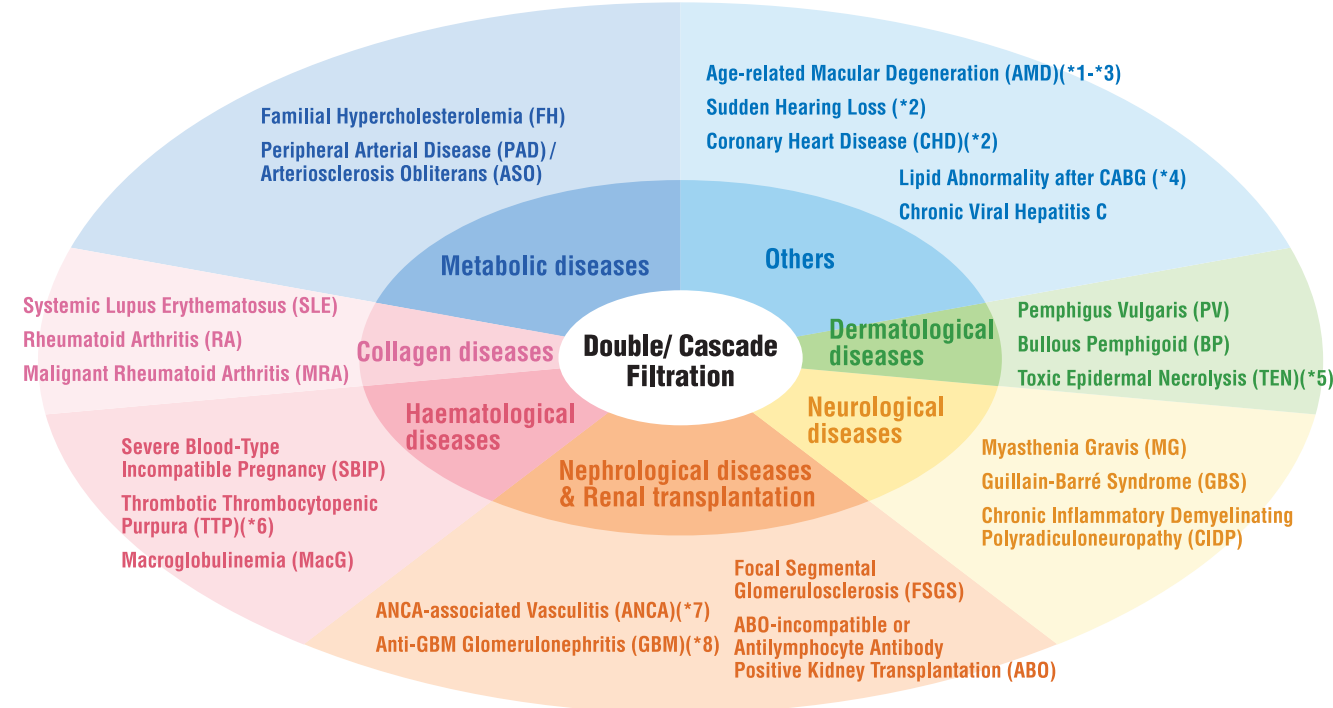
Familial Hypercholesterolemia (FH)

Peripheral Arterial Disease (PAD) / Arteriosclerosis Obliterans (ASO)

Age-related Macular Degeneration (AMD)(*1-*3)

Sudden Hearing Loss (*2)

Coronary Heart Disease (CHD)(*2)

Lipid Abnormality after CABG (*4)

Chronic Viral Hepatitis C

Metabolic diseases

Others

Systemic Lupus Erythematosus (SLE)

Rheumatoid Arthritis (RA)

Malignant Rheumatoid Arthritis (MRA)

Collagen diseases

Double/ Cascade Filtration

Dermatological diseases

Pemphigus Vulgaris (PV)

Bullous Pemphigoid (BP)

Toxic Epidermal Necrolysis (TEN)(*5)

Haematological diseases

Neurological diseases

Severe Blood-Type Incompatible Pregnancy (SBIP)

Thrombotic Thrombocytopenic Purpura (TTP)(*6)

Macroglobulinemia (MacG)

Nephrological diseases & Renal transplantation

Myasthenia Gravis (MG)

Guillain-Barré Syndrome (GBS)

Chronic Inflammatory Demyelinating Polyradiculoneuropathy (CIDP)

Focal Segmental Glomerulosclerosis (FSGS)

ABO-incompatible or Antilymphocyte Antibody Positive Kidney Transplantation (ABO)

ANCA-associated Vasculitis (ANCA)(*7)

Anti-GBM Glomerulonephritis (GBM)(*8)